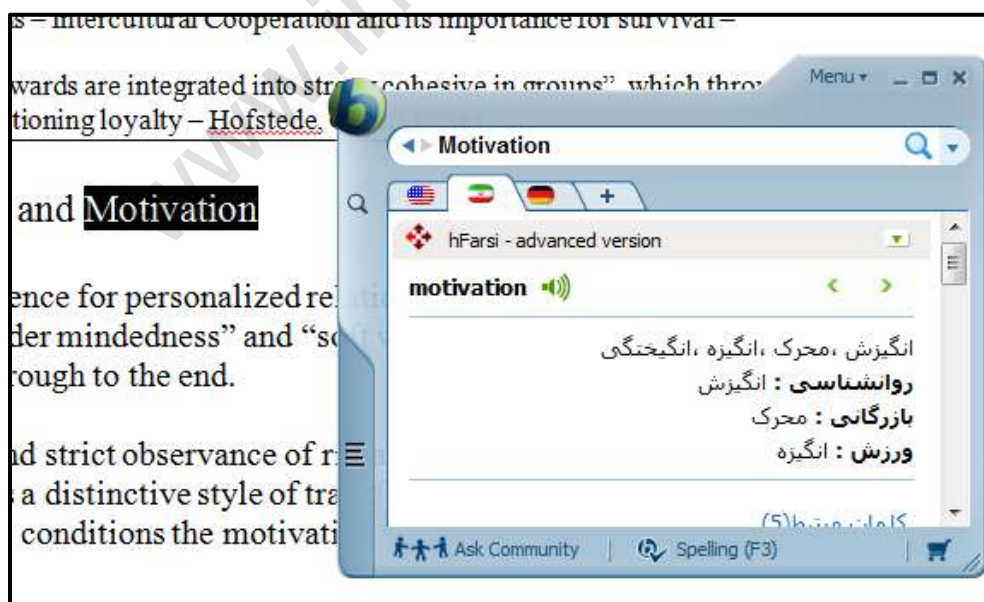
s – Intercultural Cooperation and its importance for survival –

wards are integrated into str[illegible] cohesive in groups", which thro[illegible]
tioning loyalty – Hofstede.

and Motivation

ence for personalized rel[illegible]
der mindedness" and "s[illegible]
rough to the end.

nd strict observance of r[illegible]
a distinctive style of tra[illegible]
conditions the motivati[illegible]

Menu ▾

Motivation

+

hFarsi - advanced version

motivation

انگیزش ،محرک ،انگیزه ،انگیختگی
روانشناسی : انگیزش
بازرگانی : محرک
ورزش : انگیزه

(5)کلمات مرتبط

Ask Community | Spelling (F3)